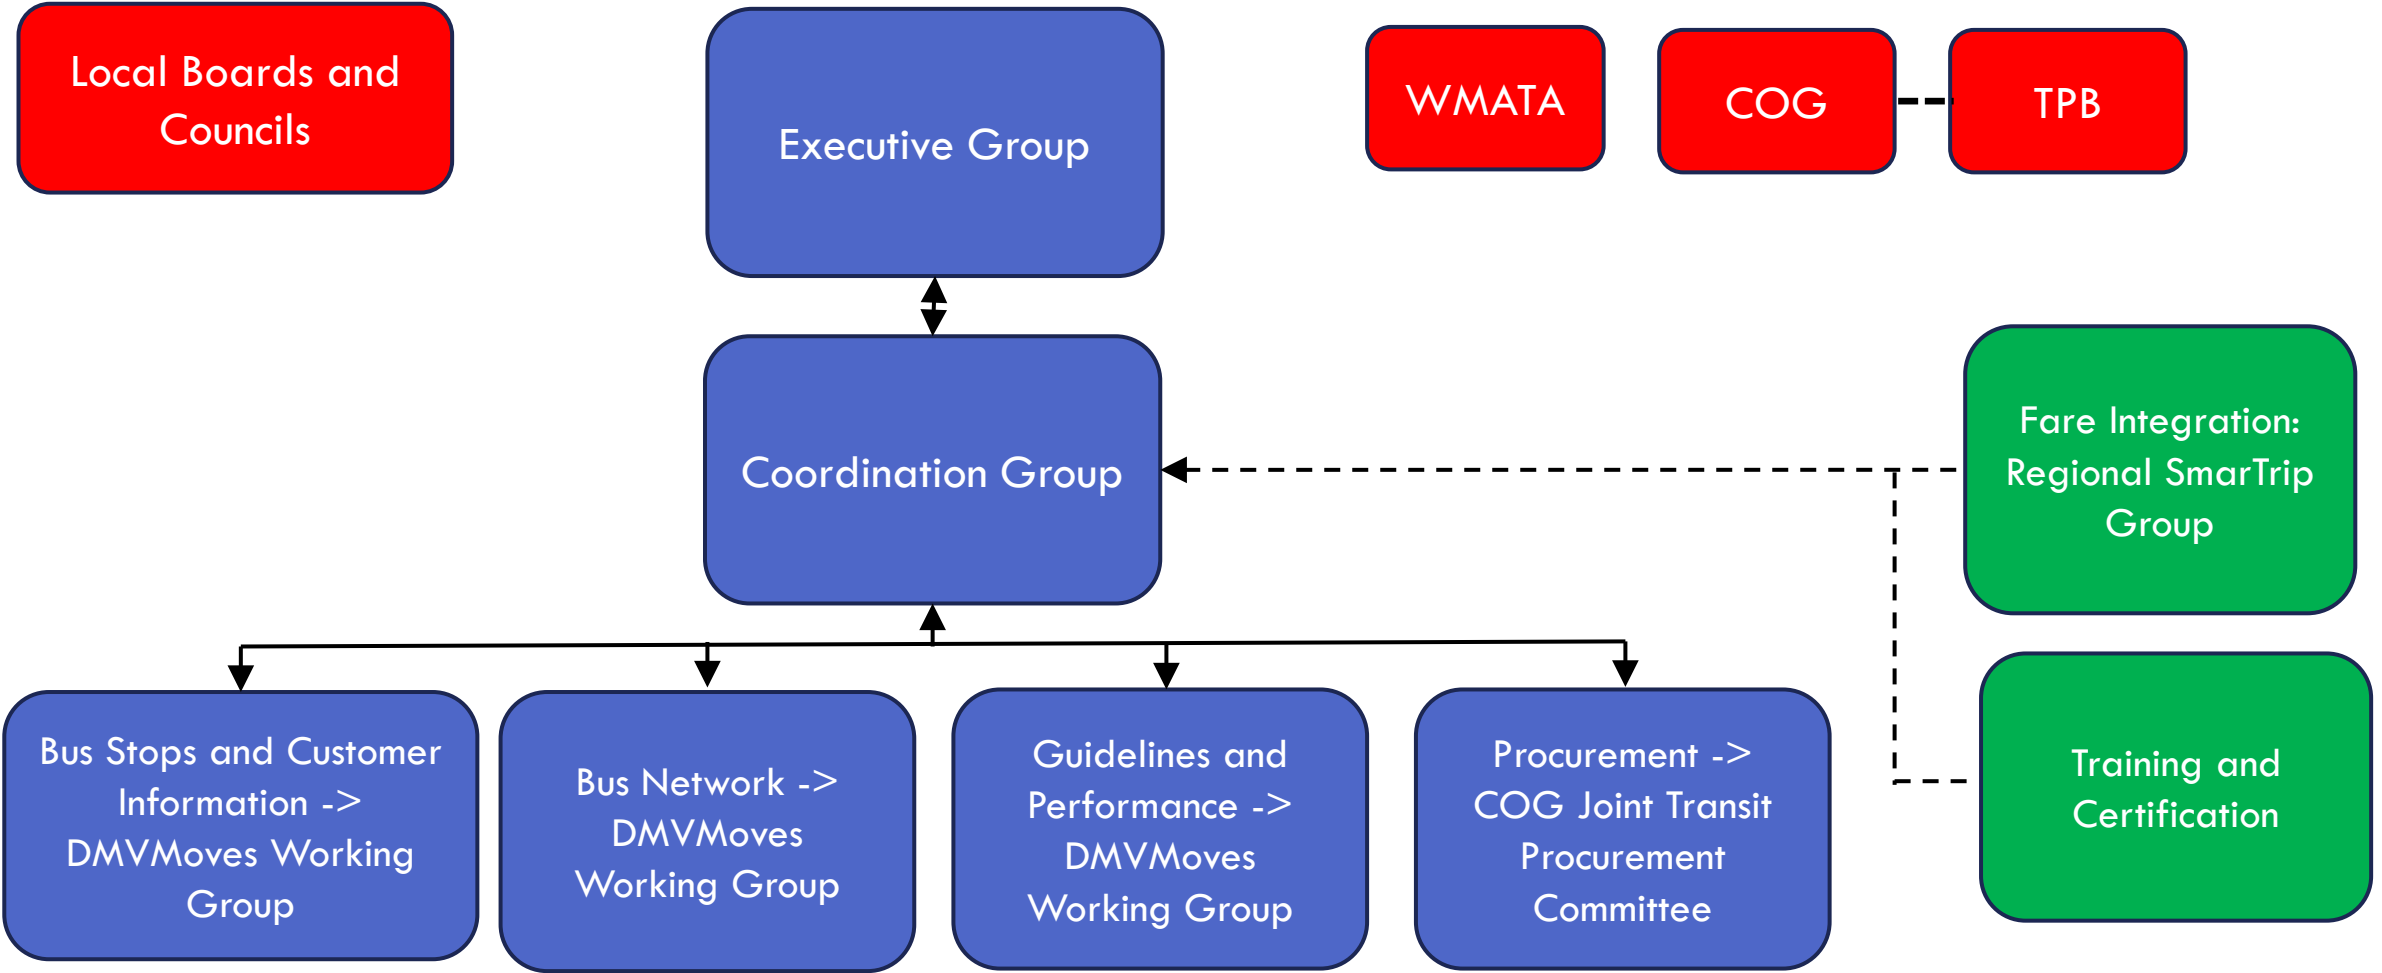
Local Boards and Councils

Executive Group

WMATA

COG

TPB

Coordination Group

Fare Integration: Regional SmarTrip Group

Training and Certification

Bus Stops and Customer Information -> DMVMoves Working Group

Bus Network -> DMVMoves Working Group

Guidelines and Performance -> DMVMoves Working Group

Procurement -> COG Joint Transit Procurement Committee